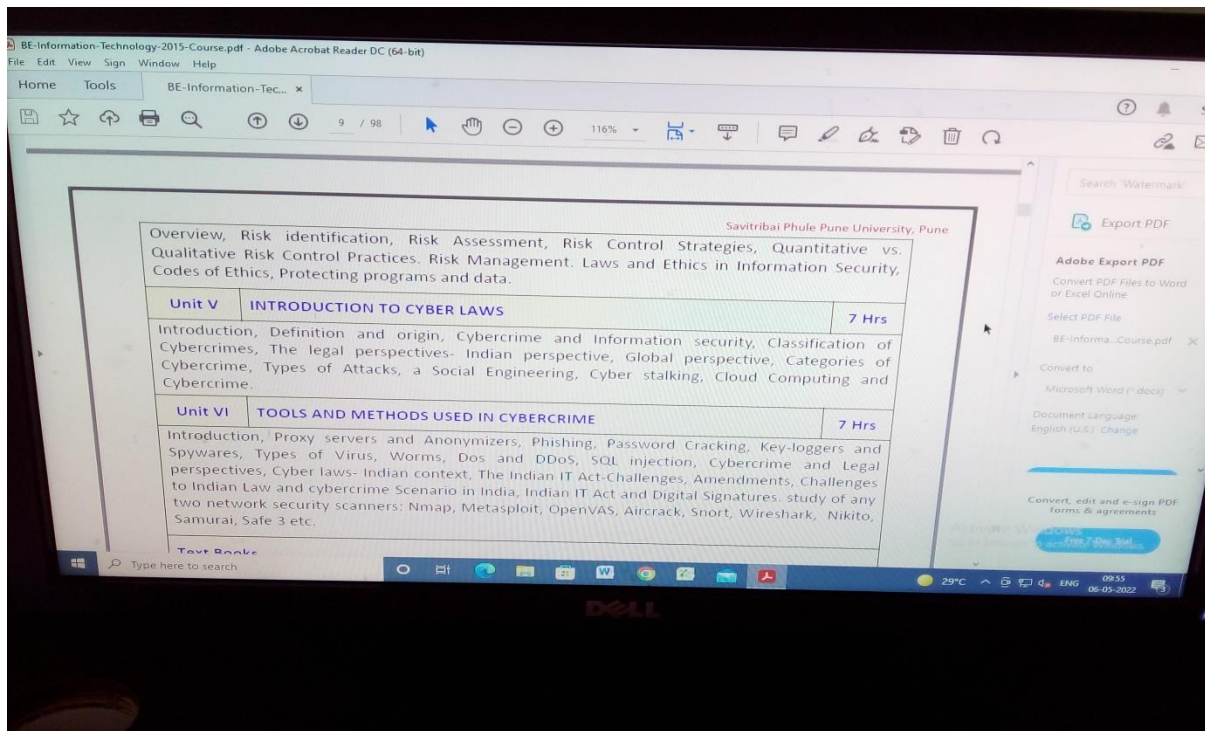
BE-Information-Technology-2015-Course.pdf - Adobe Acrobat Reader DC (64-bit)
File Edit View Sign Window Help
Home Tools BE-Information-Tec... ×

9 / 98 116%

Search 'Watermark'

Savitribai Phule Pune University, Pune

Overview, Risk identification, Risk Assessment, Risk Control Strategies, Quantitative vs. Qualitative Risk Control Practices. Risk Management. Laws and Ethics in Information Security, Codes of Ethics, Protecting programs and data.

| Unit V | INTRODUCTION TO CYBER LAWS | 7 Hrs |
|---|---|---|

Introduction, Definition and origin, Cybercrime and Information security, Classification of Cybercrimes, The legal perspectives- Indian perspective, Global perspective, Categories of Cybercrime, Types of Attacks, a Social Engineering, Cyber stalking, Cloud Computing and Cybercrime.

| Unit VI | TOOLS AND METHODS USED IN CYBERCRIME | 7 Hrs |
|---|---|---|

Introduction, Proxy servers and Anonymizers, Phishing, Password Cracking, Key-loggers and Spywares, Types of Virus, Worms, Dos and DDoS, SQL injection, Cybercrime and Legal perspectives, Cyber laws- Indian context, The Indian IT Act-Challenges, Amendments, Challenges to Indian Law and cybercrime Scenario in India, Indian IT Act and Digital Signatures. study of any two network security scanners: Nmap, Metasploit, OpenVAS, Aircrack, Snort, Wireshark, Nikito, Samurai, Safe 3 etc.

Text Books

Export PDF
Adobe Export PDF
Convert PDF Files to Word or Excel Online
Select PDF File
BE-Informa...Course.pdf
Convert to
Microsoft Word (*.docx)
Document Language:
English (U.S.) Change
Convert, edit and e-sign PDF forms & agreements
Free 7-Day Trial
Activate Windows
Go to Settings to activate Windows.

Type here to search
29°C ENG 09:55 06-05-2022
DELL